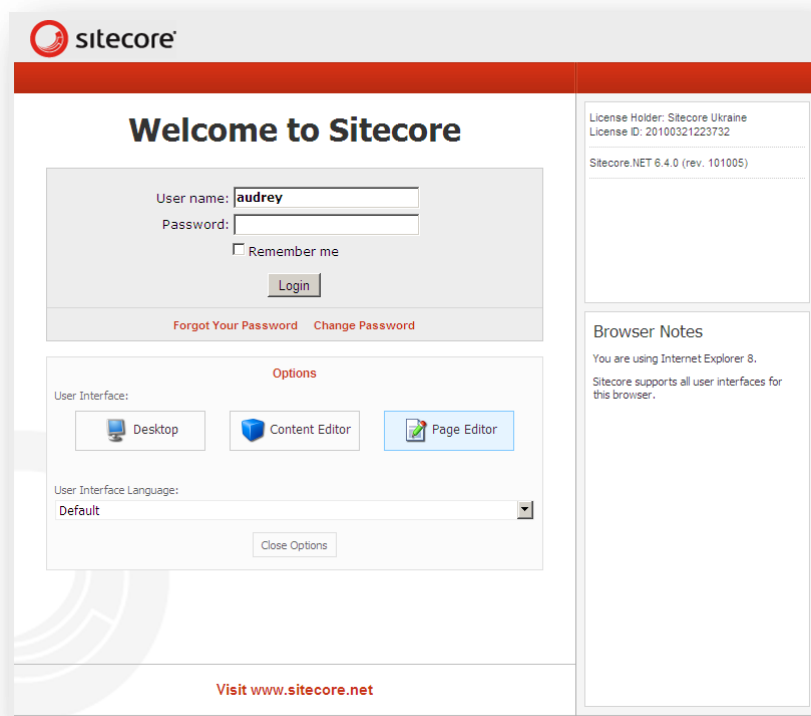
sitecore

Welcome to Sitecore

User name: audrey
Password:
Remember me
Login

Forgot Your Password Change Password

Options

User Interface:

Desktop Content Editor Page Editor

User Interface Language:
Default

Close Options

Visit www.sitecore.net

License Holder: Sitecore Ukraine
License ID: 20100321223732

Sitecore.NET 6.4.0 (rev. 101005)

Browser Notes

You are using Internet Explorer 8.

Sitecore supports all user interfaces for this browser.